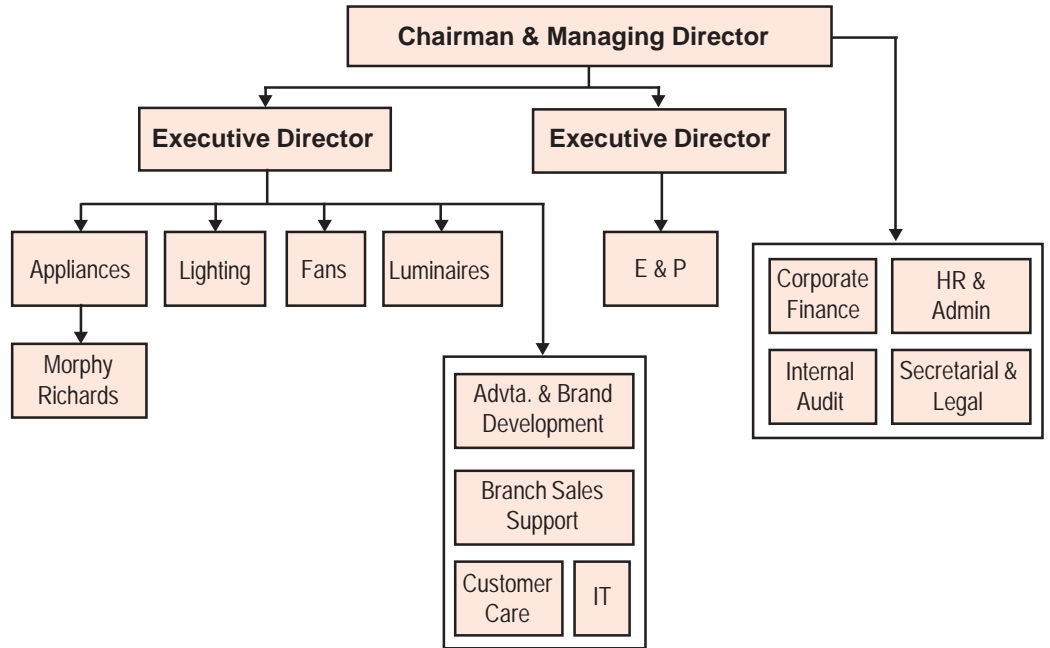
Chairman & Managing Director

Executive Director

Executive Director

Appliances

Lighting

Fans

Luminaires

Morphy Richards

Advta. & Brand Development

Branch Sales Support

Customer Care

IT

E & P

Corporate Finance

HR & Admin

Internal Audit

Secretarial & Legal